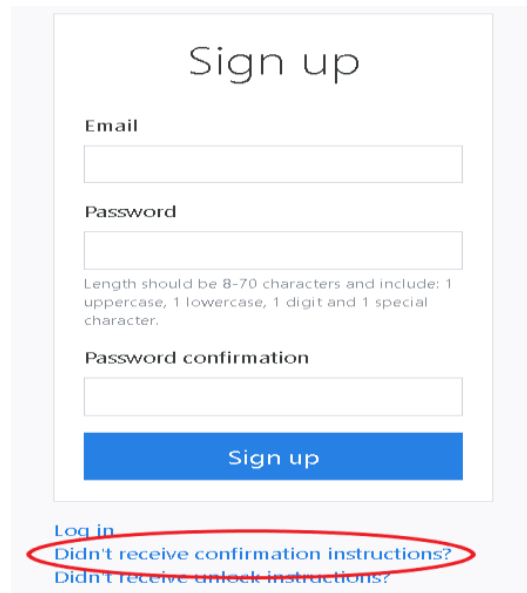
Sign up

Email

Password

Length should be 8-70 characters and include: 1 uppercase, 1 lowercase, 1 digit and 1 special character.

Password confirmation

Sign up

Log in
Didn't receive confirmation instructions?
Didn't receive unlock instructions?